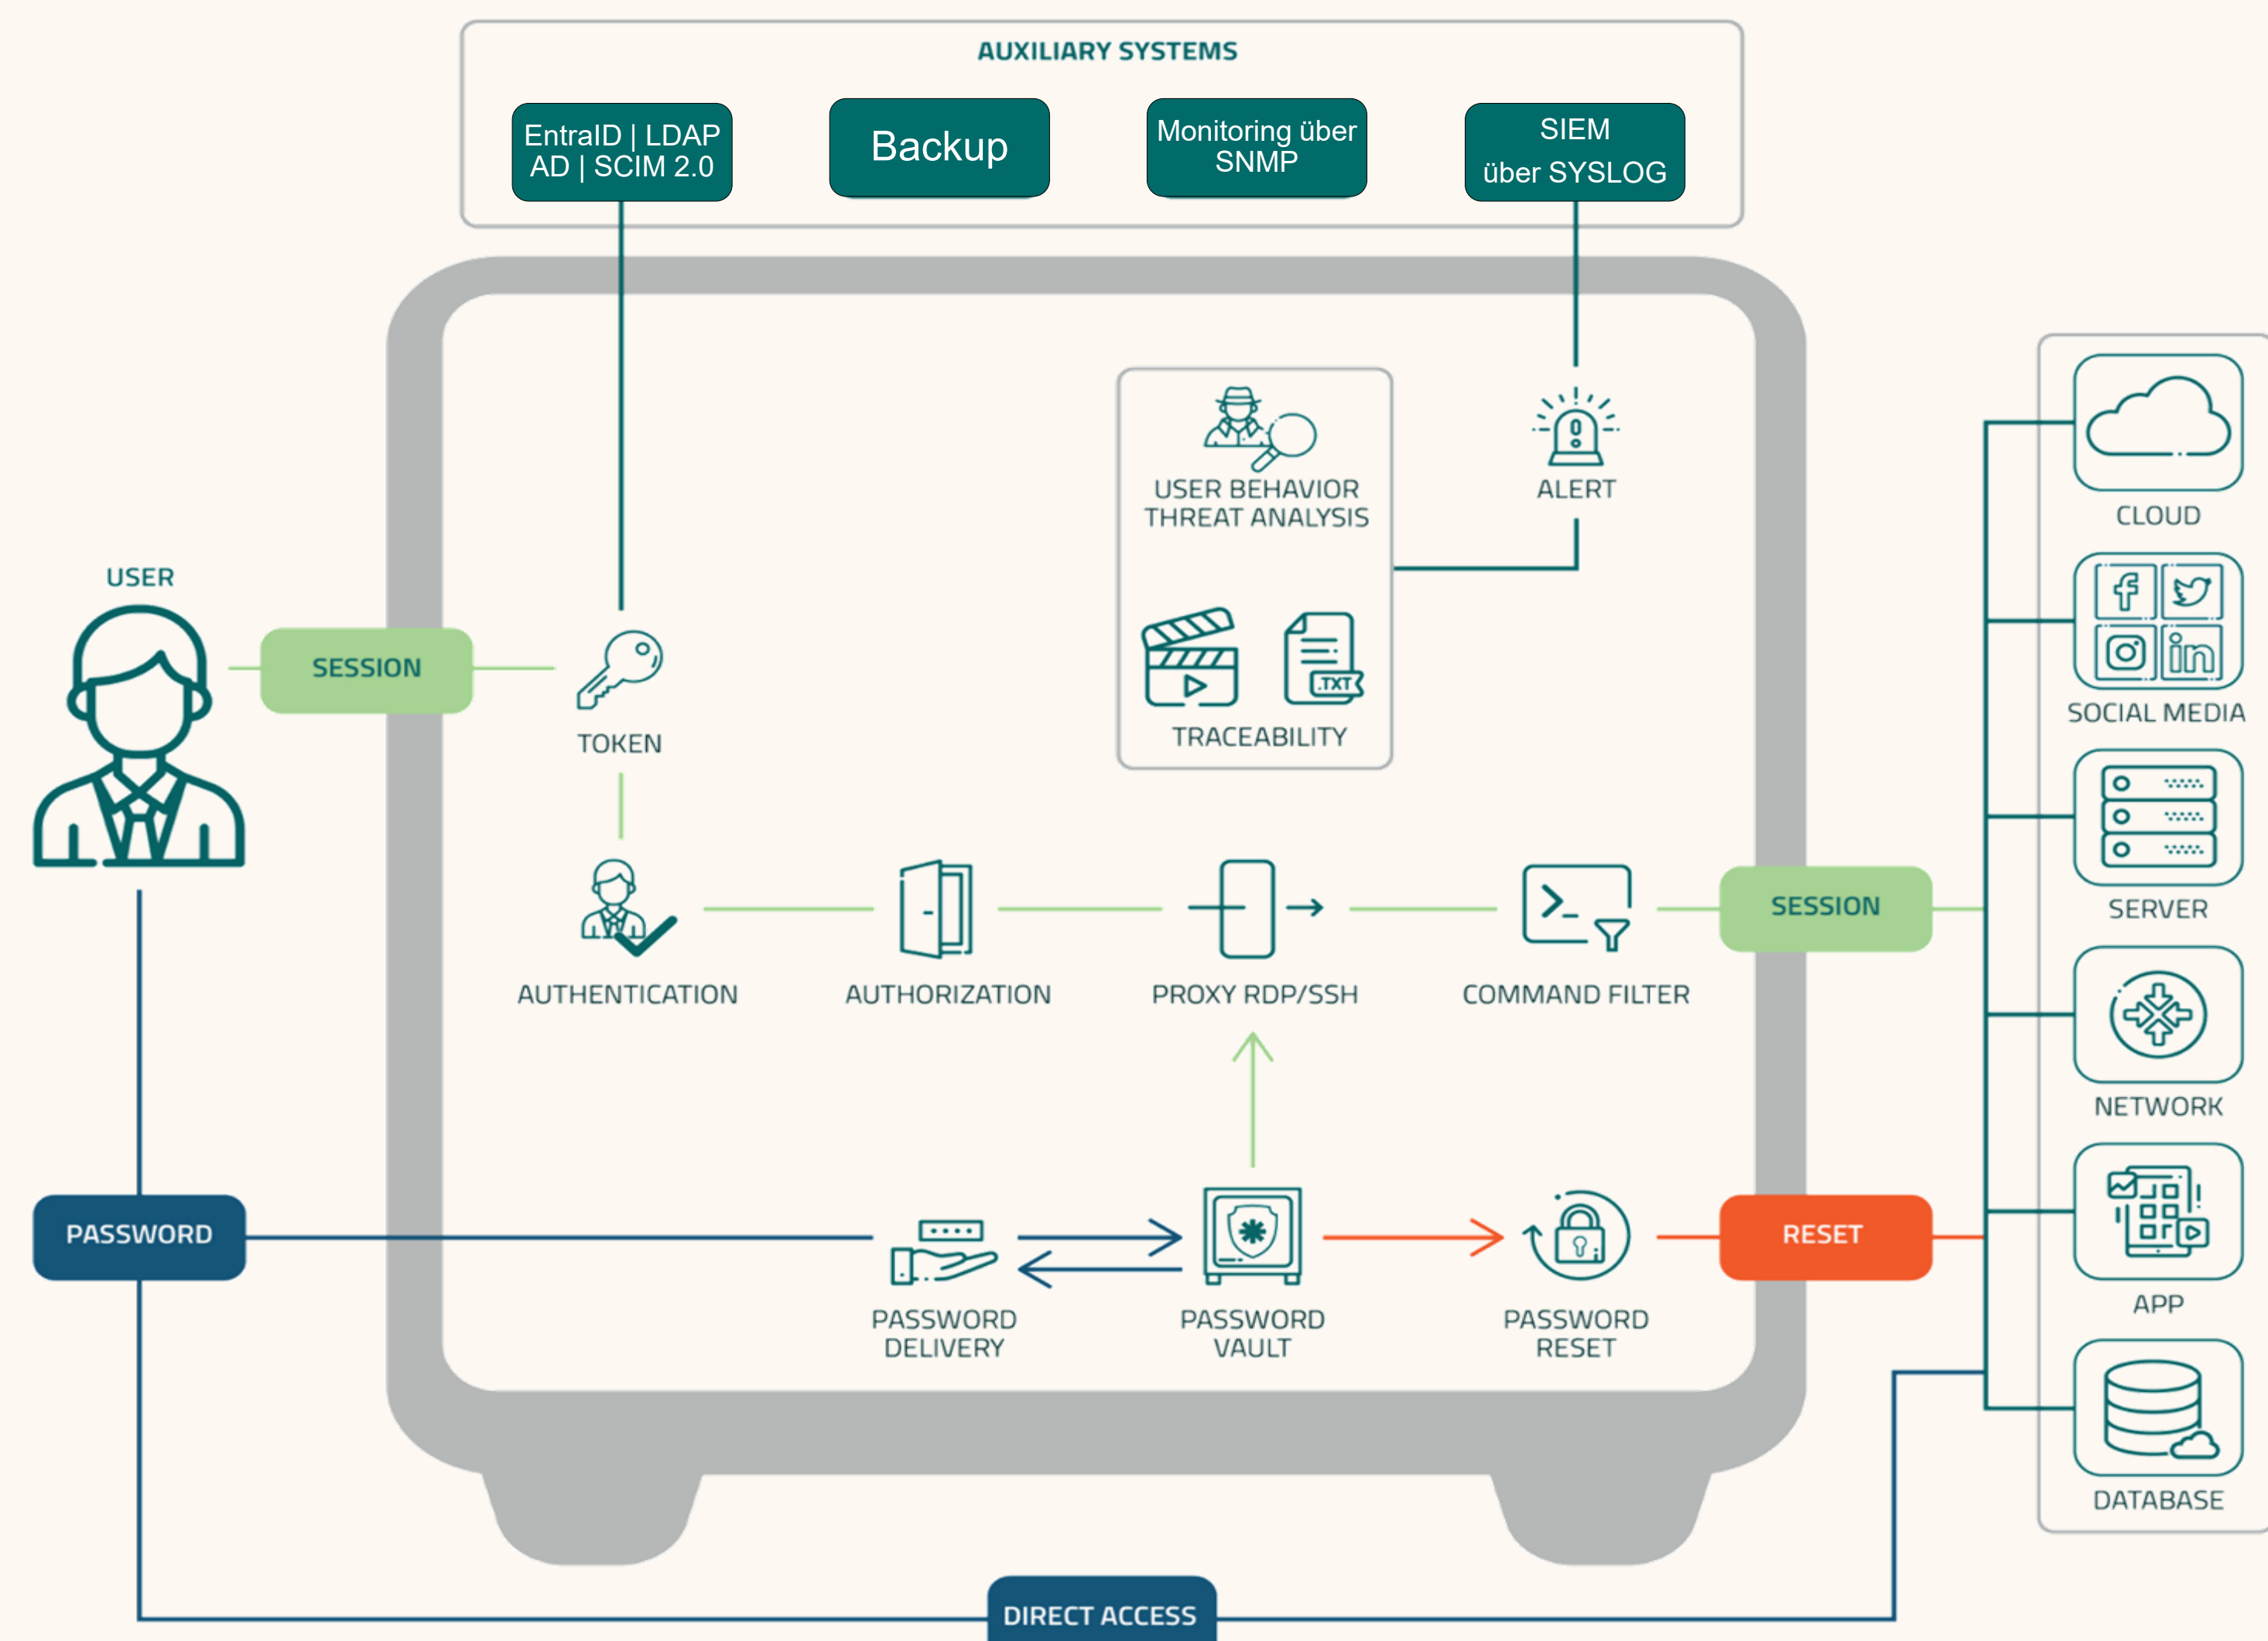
AUXILIARY SYSTEMS

EntraID | LDAP AD | SCIM 2.0

Backup

Monitoring über SNMP

SIEM über SYSLOG

USER BEHAVIOR THREAT ANALYSIS

ALERT

TRACEABILITY

.TXT

USER

SESSION

TOKEN

AUTHENTICATION

AUTHORIZATION

PROXY RDP/SSH

COMMAND FILTER

SESSION

PASSWORD

PASSWORD DELIVERY

PASSWORD VAULT

PASSWORD RESET

RESET

CLOUD

SOCIAL MEDIA

SERVER

NETWORK

APP

DATABASE

DIRECT ACCESS